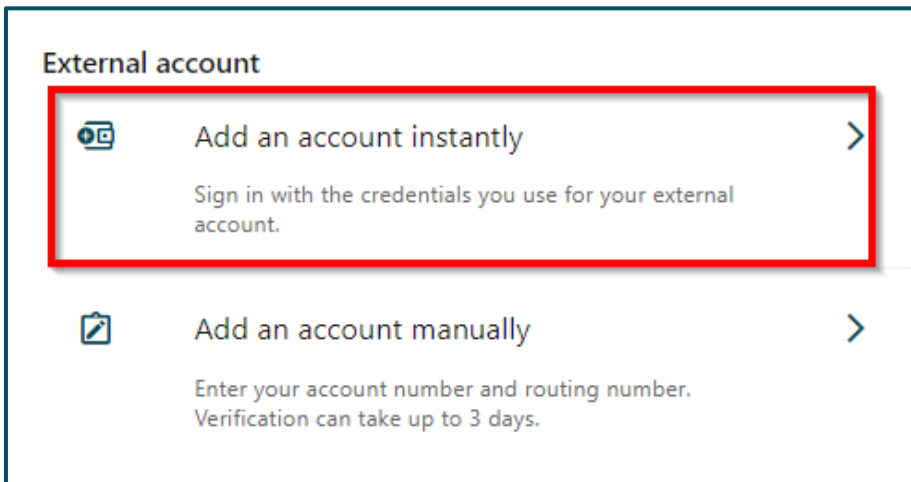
External account

Add an account instantly

Sign in with the credentials you use for your external account.

Add an account manually

Enter your account number and routing number. Verification can take up to 3 days.